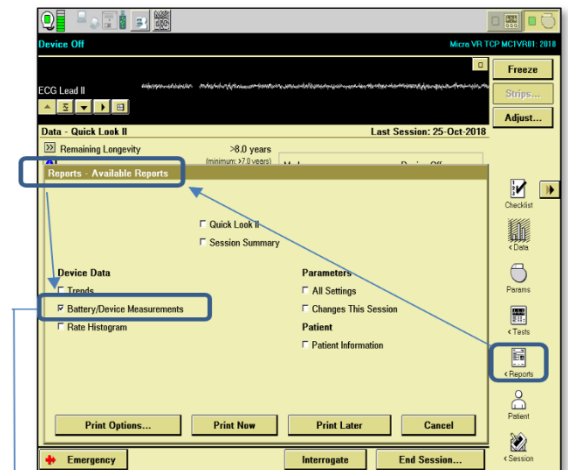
Device Off

Micro VR TCP MC1VR01: 2018

ECG Lead II

Freeze

Strips...

Adjust...

Data - Quick Look II

Last Session: 25-Oct-2018

Remaining Longevity

>8.0 years

(minimum: >7.0 years)

Reports - Available Reports

Checklist

Data

Params

Tests

Reports

Patient

Session

Quick Look II

Session Summary

Device Data

Trends

Battery/Device Measurements

Rate Histogram

Parameters

All Settings

Changes This Session

Patient

Patient Information

Print Options...

Print Now

Print Later

Cancel

Emergency

Interrogate

End Session...